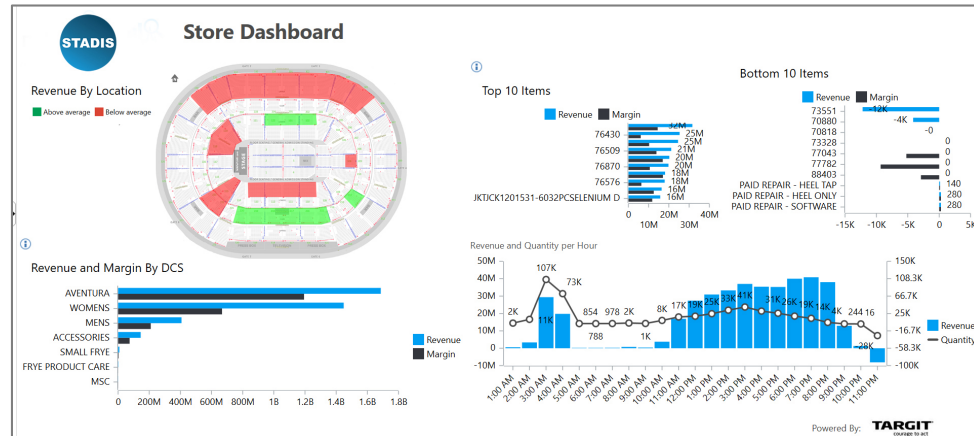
STADIS

Store Dashboard

Revenue By Location

Above average Below average

Revenue and Margin By DCS

AVENTURA
WOMENS
MENS
ACCESSORIES
SMALL FRYE
FRYE PRODUCT CARE
MSC

0 200M 400M 600M 800M 1B 1.2B 1.4B 1.6B 1.8B

Revenue
Margin

Top 10 Items

Revenue Margin

76430
76509
76870
76576
JKTJCK1201531-6032PCSELENIUM D

42M 25M 25M 21M 20M 20M 18M 18M 16M 16M

0 10M 20M 30M 40M

Bottom 10 Items

Revenue Margin

73551
70880
70818
73328
77043
77782
88403
PAID REPAIR - HEEL TAP
PAID REPAIR - HEEL ONLY
PAID REPAIR - SOFTWARE

-12K -4K -0 0 0 0 0 140 280 280

-15K -10K -5K 0 5K

Revenue and Quantity per Hour

50M 40M 30M 20M 10M 0 -10M

150K 108.3K 66.7K 25K -16.7K -58.3K -100K

2K 107K 11K 73K 854 788 978 8K 2K 1K 8K 17K 19K 25K 33K 41K 31K 26K 19K 14K 4K 244 16 -28K

1:00 AM 2:00 AM 3:00 AM 4:00 AM 5:00 AM 6:00 AM 7:00 AM 8:00 AM 9:00 AM 10:00 AM 11:00 AM 12:00 PM 1:00 PM 2:00 PM 3:00 PM 4:00 PM 5:00 PM 6:00 PM 7:00 PM 8:00 PM 9:00 PM 10:00 PM 11:00 PM

Revenue
Quantity

Powered By: TARGIT courage to act